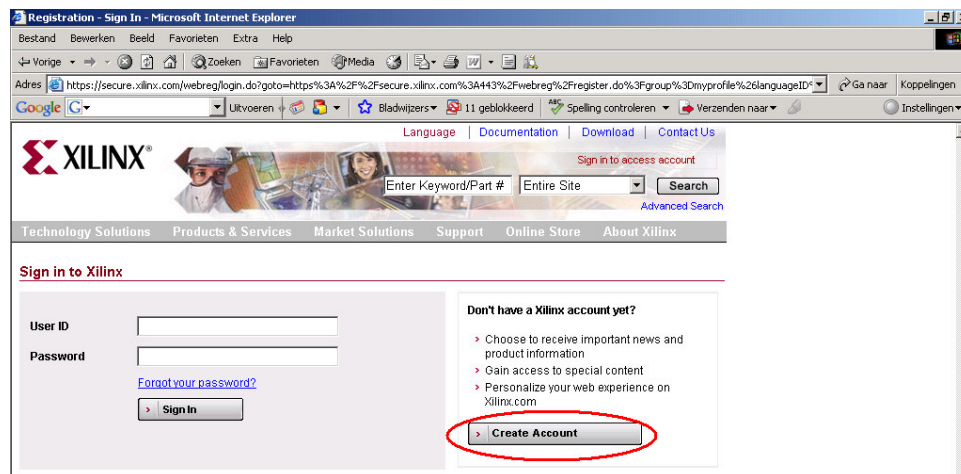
Registration - Sign In - Microsoft Internet Explorer

Bestand Bewerken Beeld Favorieten Extra Help

Vorige Zoeken Favorieten Media

Adres https://secure.xilinx.com/webreg/login.do?goto=https%3A%2F%2Fsecure.xilinx.com%3A443%2Fwebreg%2Fregister.do%3Fgroup%3Dmyprofile%26languageID Ga naar Koppelingen

Google Uitvoeren Bladwijzers 11 geblokkeerd Spelling controleren Verzenden naar Instellingen

Language | Documentation | Download | Contact Us

XILINX®

Sign in to access account

Enter Keyword/Part # Entire Site Search

Advanced Search

Technology Solutions Products & Services Market Solutions Support Online Store About Xilinx

Sign in to Xilinx

User ID

Password

Forgot your password?

Sign In

Don't have a Xilinx account yet?

Choose to receive important news and product information

Gain access to special content

Personalize your web experience on Xilinx.com

Create Account